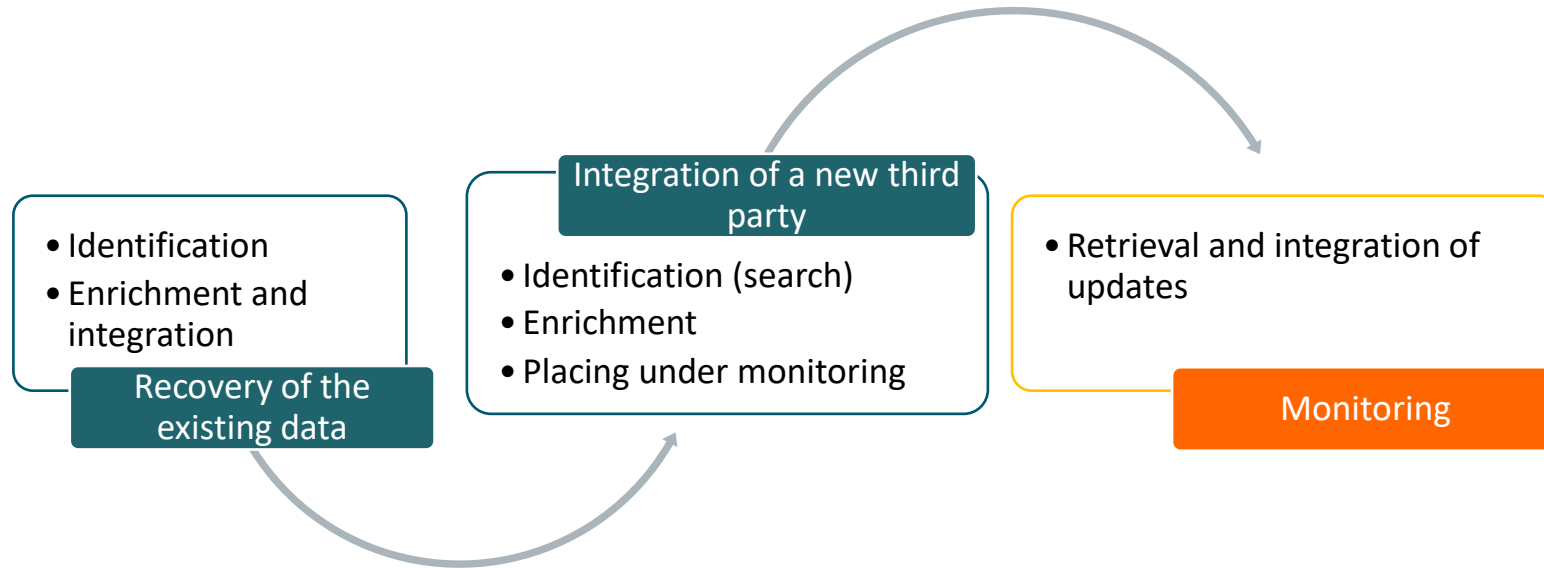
• Identification
• Enrichment and integration

Recovery of the existing data

Integration of a new third party

• Identification (search)
• Enrichment
• Placing under monitoring

• Retrieval and integration of updates

Monitoring